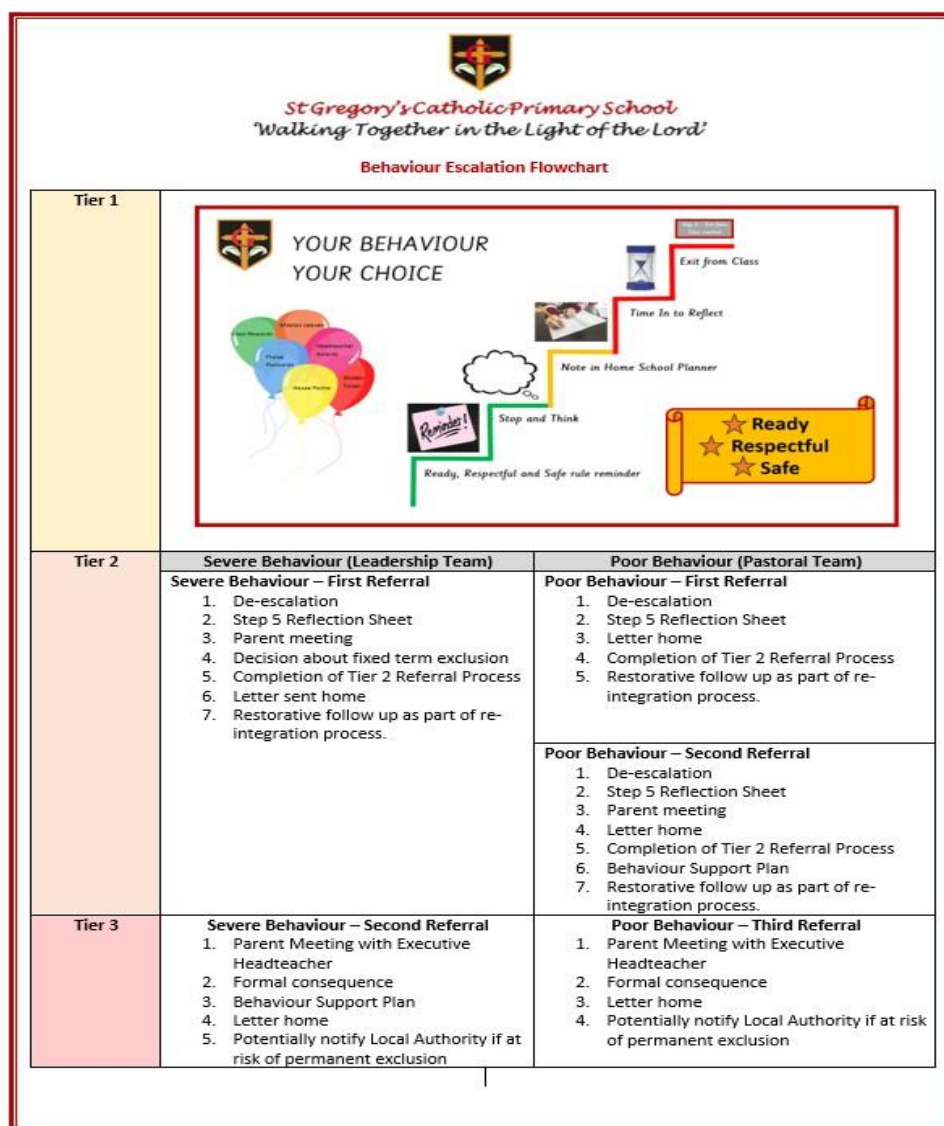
St Gregory's Catholic Primary School
'Walking Together in the Light of the Lord'

Behaviour Escalation Flowchart

| Tier 1 | YOUR BEHAVIOUR YOUR CHOICE<br>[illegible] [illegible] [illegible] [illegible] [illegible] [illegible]<br>Reminder!<br>Ready, Respectful and Safe rule reminder<br>Stop and Think<br>Note in Home School Planner<br>Time In to Reflect<br>Exit from Class<br>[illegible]<br>Ready<br>Respectful<br>Safe | |
|---|---|---|
| Tier 2 | **Severe Behaviour (Leadership Team)** | **Poor Behaviour (Pastoral Team)** |
| | **Severe Behaviour – First Referral**<br>1. De-escalation<br>2. Step 5 Reflection Sheet<br>3. Parent meeting<br>4. Decision about fixed term exclusion<br>5. Completion of Tier 2 Referral Process<br>6. Letter sent home<br>7. Restorative follow up as part of re-integration process. | **Poor Behaviour – First Referral**<br>1. De-escalation<br>2. Step 5 Reflection Sheet<br>3. Letter home<br>4. Completion of Tier 2 Referral Process<br>5. Restorative follow up as part of re-integration process.<br><br>**Poor Behaviour – Second Referral**<br>1. De-escalation<br>2. Step 5 Reflection Sheet<br>3. Parent meeting<br>4. Letter home<br>5. Completion of Tier 2 Referral Process<br>6. Behaviour Support Plan<br>7. Restorative follow up as part of re-integration process. |
| Tier 3 | **Severe Behaviour – Second Referral**<br>1. Parent Meeting with Executive Headteacher<br>2. Formal consequence<br>3. Behaviour Support Plan<br>4. Letter home<br>5. Potentially notify Local Authority if at risk of permanent exclusion | **Poor Behaviour – Third Referral**<br>1. Parent Meeting with Executive Headteacher<br>2. Formal consequence<br>3. Letter home<br>4. Potentially notify Local Authority if at risk of permanent exclusion |